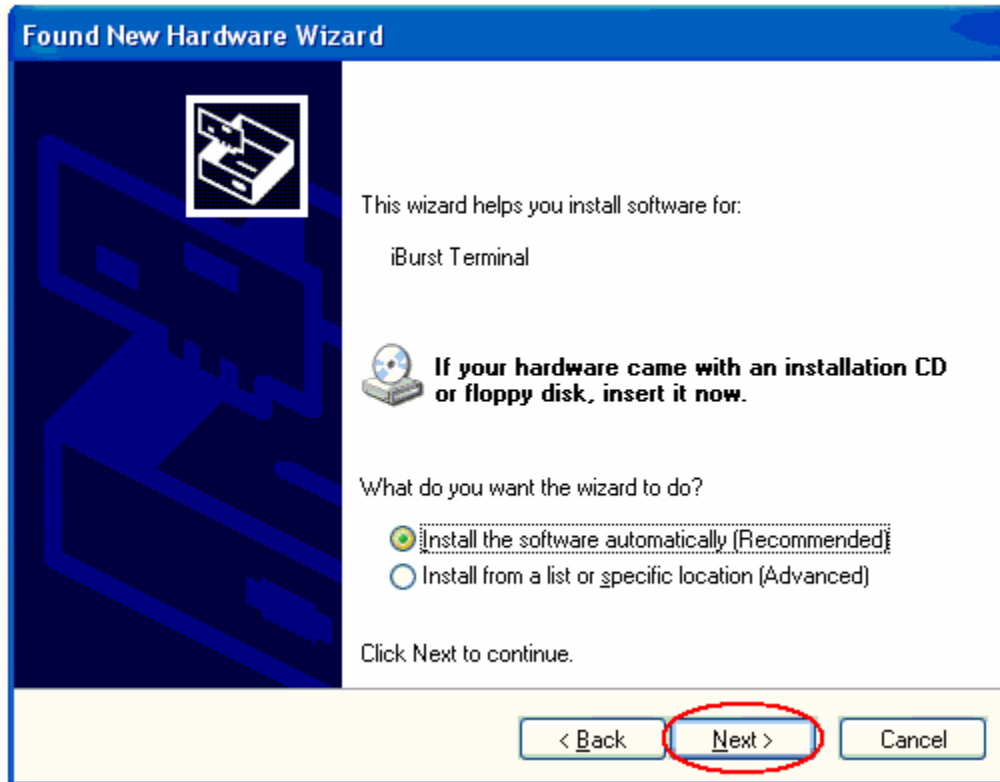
Found New Hardware Wizard

This wizard helps you install software for:

iBurst Terminal

If your hardware came with an installation CD or floppy disk, insert it now.

What do you want the wizard to do?

Install the software automatically (Recommended)
Install from a list or specific location (Advanced)

Click Next to continue.

< Back
Next >
Cancel